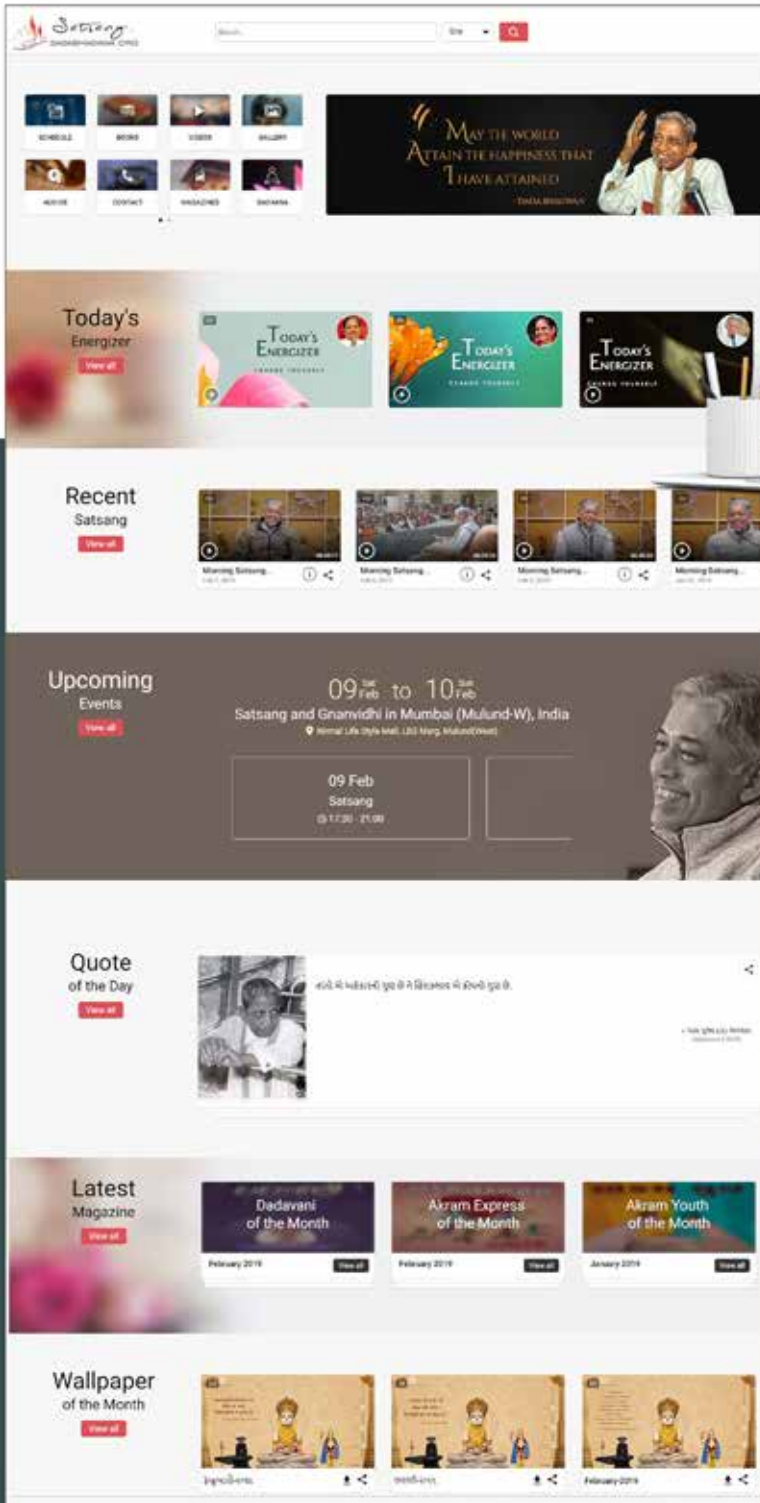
Satsang
DADABHAGWAN.ORG

Search...

SCHEDULE
BOOKS
VIDEOS
GALLERY
AUDIOS
CONTACT
MAGAZINES
SADHANA

MAY THE WORLD ATTAIN THE HAPPINESS THAT I HAVE ATTAINED
- DADA BHAGWAN

Today's
Energizer
View all

TODAY'S ENERGIZER
CHANGE YOURSELF

TODAY'S ENERGIZER
CHANGE YOURSELF

TODAY'S ENERGIZER
CHANGE YOURSELF

Recent
Satsang
View all

Morning Satsang...
Morning Satsang...
Morning Satsang...
Morning Satsang...

Upcoming
Events
View all

09 Sat Feb to 10 Sun Feb
Satsang and Gnanvidhi in Mumbai (Mulund-W), India
Nirmal Life Style Mall, LBS Marg, Mulund(West)

09 Feb
Satsang
17:30 - 21:00

Quote
of the Day
View all

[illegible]

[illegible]

Latest
Magazine
View all

Dadavani of the Month
February 2019
View all

Akram Express of the Month
February 2019
View all

Akram Youth of the Month
January 2019
View all

Wallpaper
of the Month
View all

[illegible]
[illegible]
February 2019